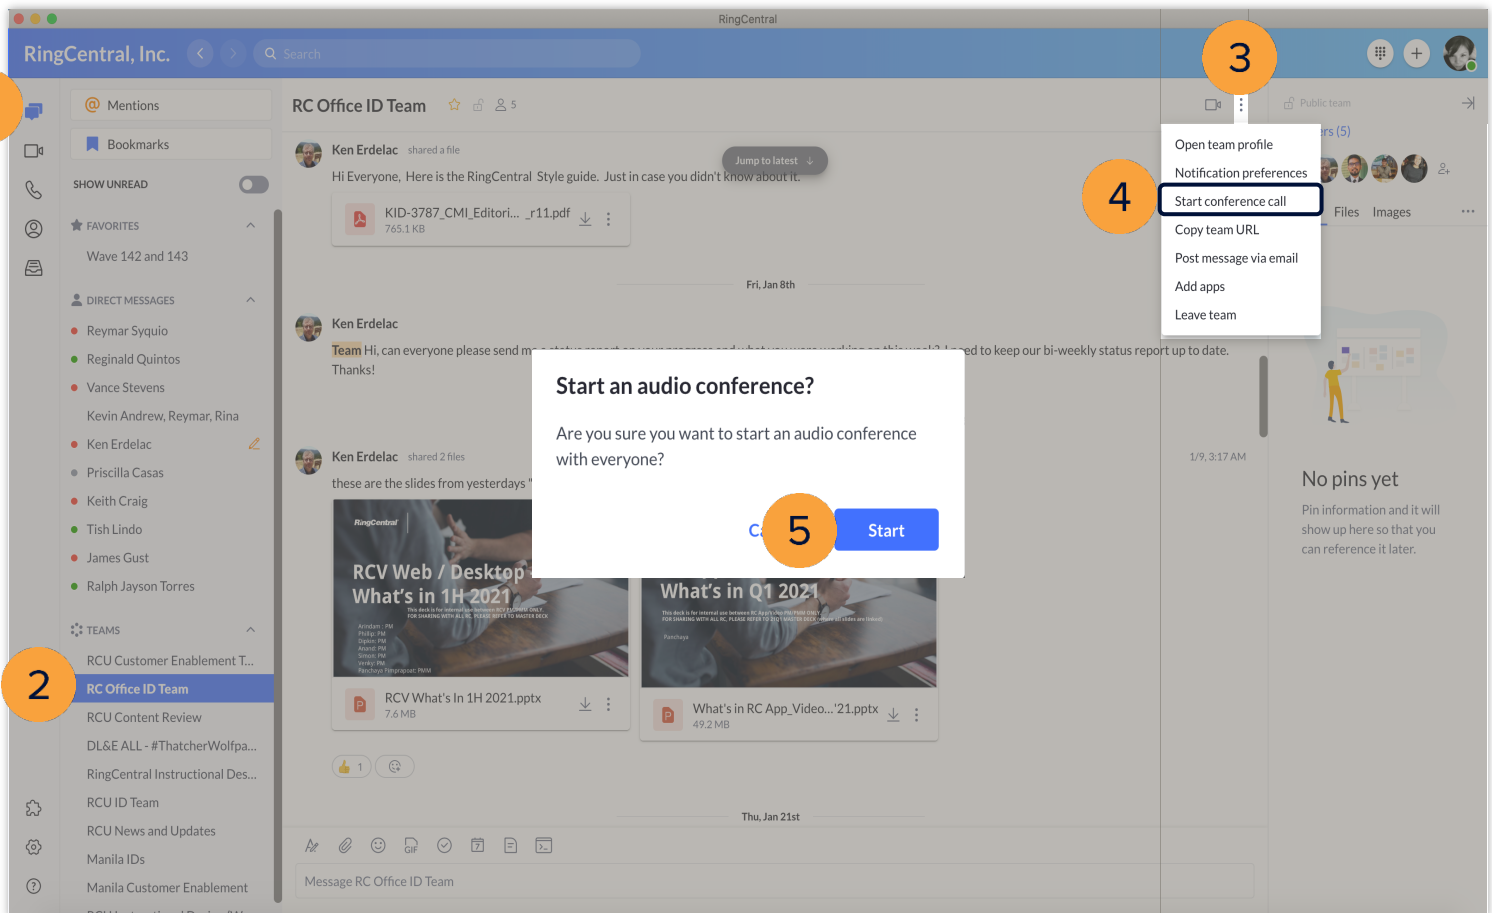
RingCentral

RingCentral, Inc.

Search

3

Mentions

Bookmarks

SHOW UNREAD

FAVORITES

Wave 142 and 143

DIRECT MESSAGES

Reymar Syquio

Reginald Quintos

Vance Stevens

Kevin Andrew, Reymar, Rina

Ken Erdelac

Priscilla Casas

Keith Craig

Tish Lindo

James Gust

Ralph Jayson Torres

TEAMS

RCU Customer Enablement T...

2

RC Office ID Team

RCU Content Review

DL&E ALL - #ThatcherWolfpa...

RingCentral Instructional Des...

RCU ID Team

RCU News and Updates

Manila IDs

Manila Customer Enablement

RC Office ID Team

5

Ken Erdelac shared a file

Jump to latest

Hi Everyone, Here is the RingCentral Style guide. Just in case you didn't know about it.

KID-3787_CMI_Editori... _r11.pdf
765.1 KB

Fri, Jan 8th

Ken Erdelac

Team Hi, can everyone please send m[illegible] ed to keep our bi-weekly status report up to date.
Thanks!

Ken Erdelac shared 2 files

1/9, 3:17 AM

these are the slides from yesterdays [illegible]

RCV Web / Desktop
What's in 1H 2021

RCV What's In 1H 2021.pptx
7.6 MB

What's in Q1 2021

What's in RC App_Video...'21.pptx
49.2 MB

1

Thu, Jan 21st

Message RC Office ID Team

Start an audio conference?

Are you sure you want to start an audio conference with everyone?

C

5

Start

Open team profile

Notification preferences

4

Start conference call

Copy team URL

Post message via email

Add apps

Leave team

Public team

rs (5)

Files Images

No pins yet

Pin information and it will show up here so that you can reference it later.